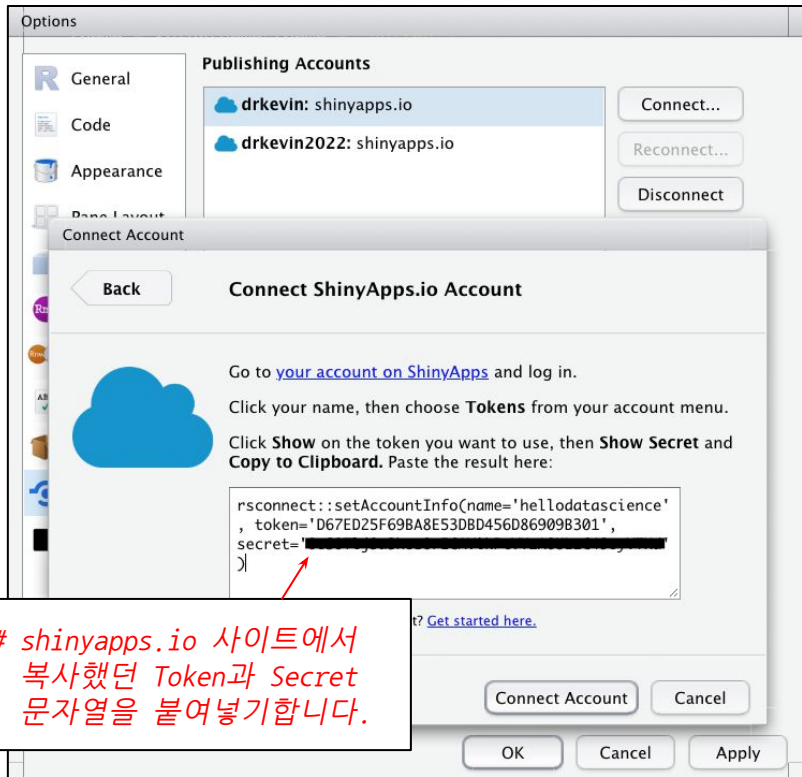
Options

General
Code
Appearance
Pane Layout

Publishing Accounts

drkevin: shinyapps.io
drkevin2022: shinyapps.io

Connect...
Reconnect...
Disconnect

Connect Account

Back

Connect ShinyApps.io Account

Go to your account on ShinyApps and log in.

Click your name, then choose Tokens from your account menu.

Click Show on the token you want to use, then Show Secret and Copy to Clipboard. Paste the result here:

rsconnect::setAccountInfo(name='hellodatascience', token='D67ED25F69BA8E53DBD456D86909B301', secret='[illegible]')

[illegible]t? Get started here.

# shinyapps.io 사이트에서 복사했던 Token과 Secret 문자열을 붙여넣기합니다.

Connect Account
Cancel

OK
Cancel
Apply